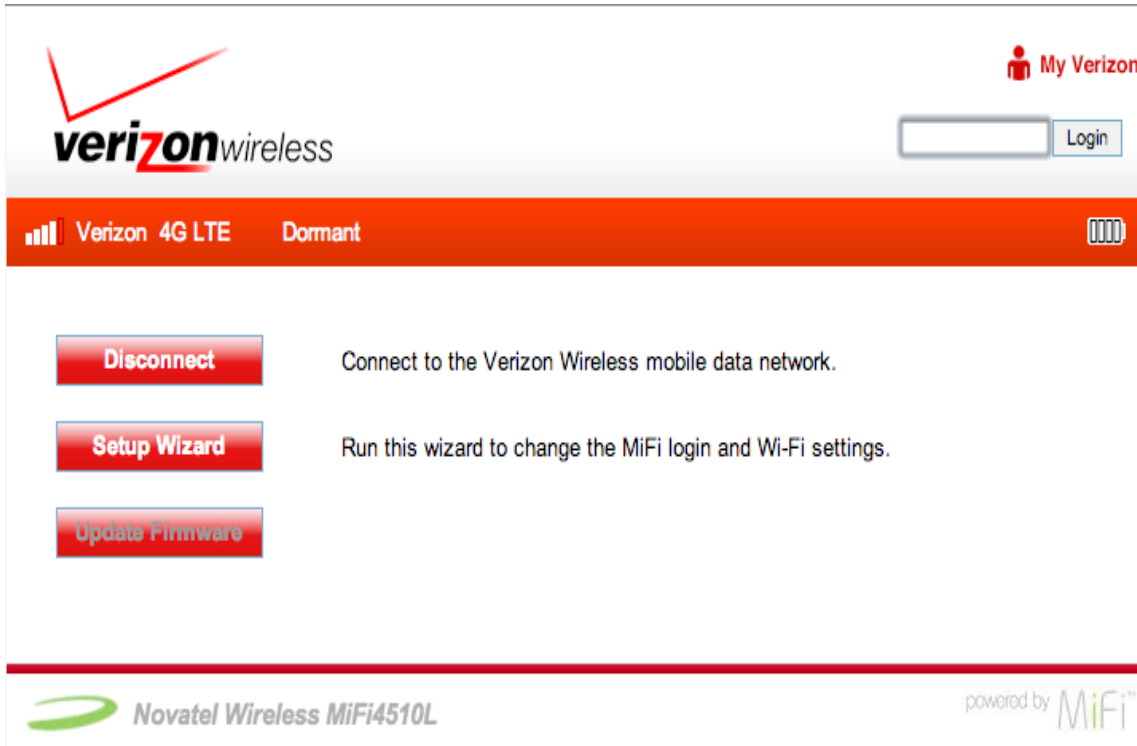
verizonwireless

My Verizon

Login

Verizon 4G LTE Dormant

Disconnect

Connect to the Verizon Wireless mobile data network.

Setup Wizard

Run this wizard to change the MiFi login and Wi-Fi settings.

Update Firmware

Novatel Wireless MiFi4510L

powered by MiFi™